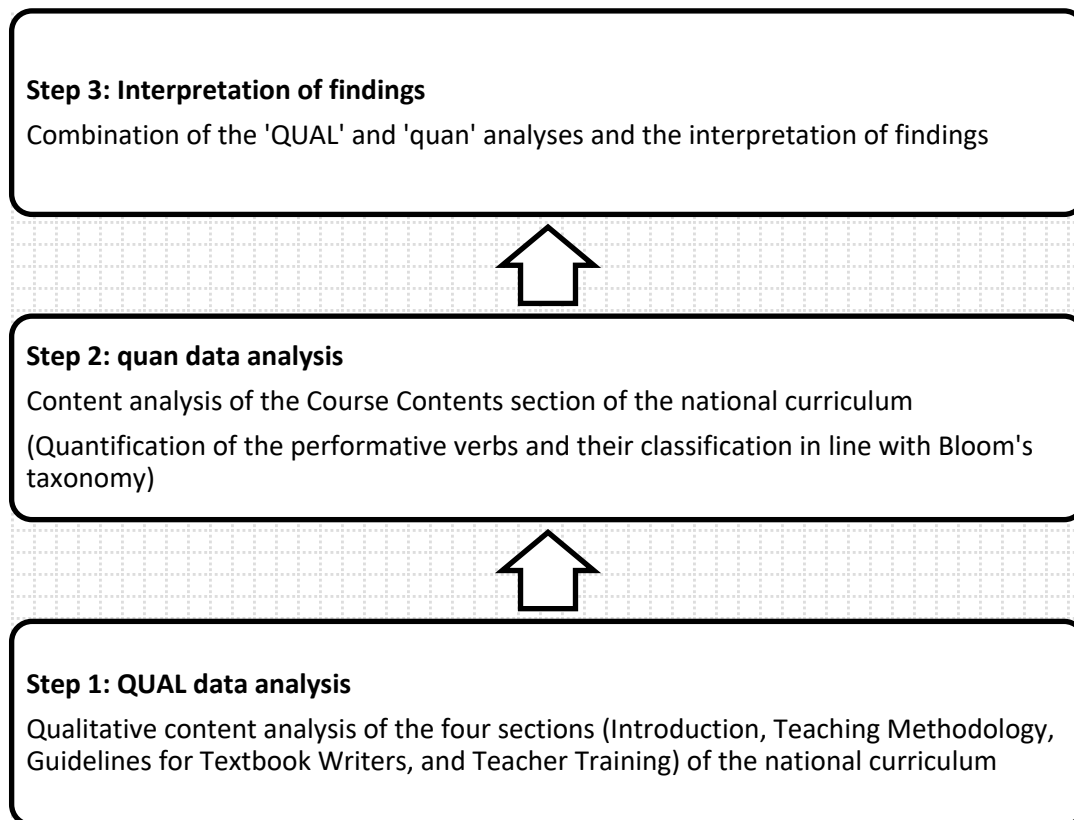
**Step 3: Interpretation of findings**

Combination of the 'QUAL' and 'quan' analyses and the interpretation of findings

**Step 2: quan data analysis**

Content analysis of the Course Contents section of the national curriculum

(Quantification of the performative verbs and their classification in line with Bloom's taxonomy)

**Step 1: QUAL data analysis**

Qualitative content analysis of the four sections (Introduction, Teaching Methodology, Guidelines for Textbook Writers, and Teacher Training) of the national curriculum